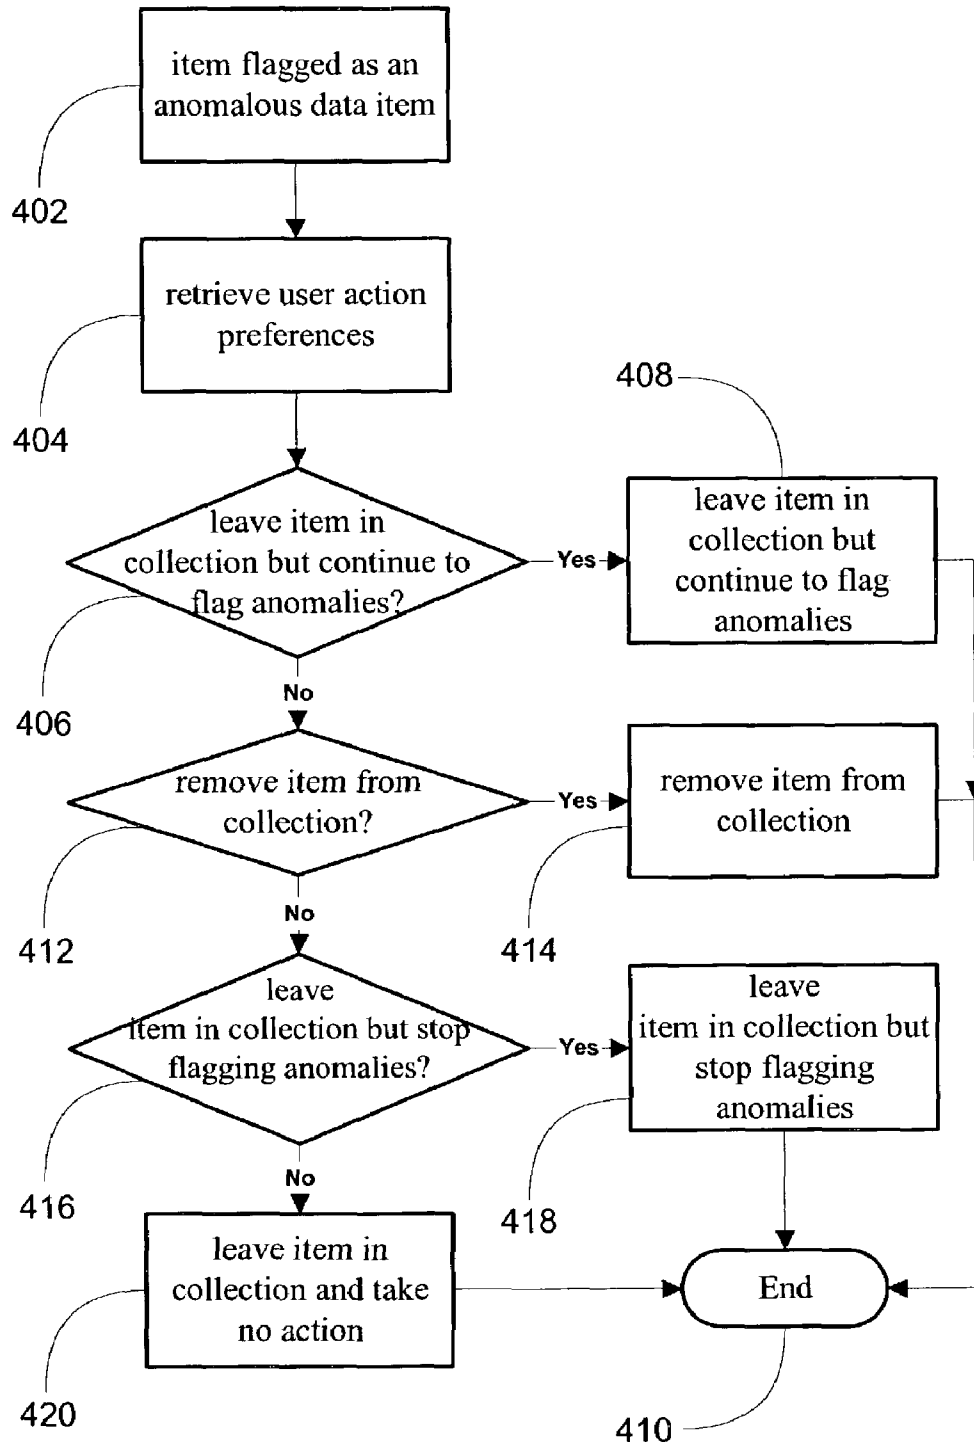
item flagged as an anomalous data item

402

retrieve user action preferences

404

408

leave item in collection but continue to flag anomalies?

Yes

leave item in collection but continue to flag anomalies

406

No

remove item from collection?

Yes

remove item from collection

412

No

414

leave item in collection but stop flagging anomalies?

Yes

leave item in collection but stop flagging anomalies

416

No

418

leave item in collection and take no action

End

420

410